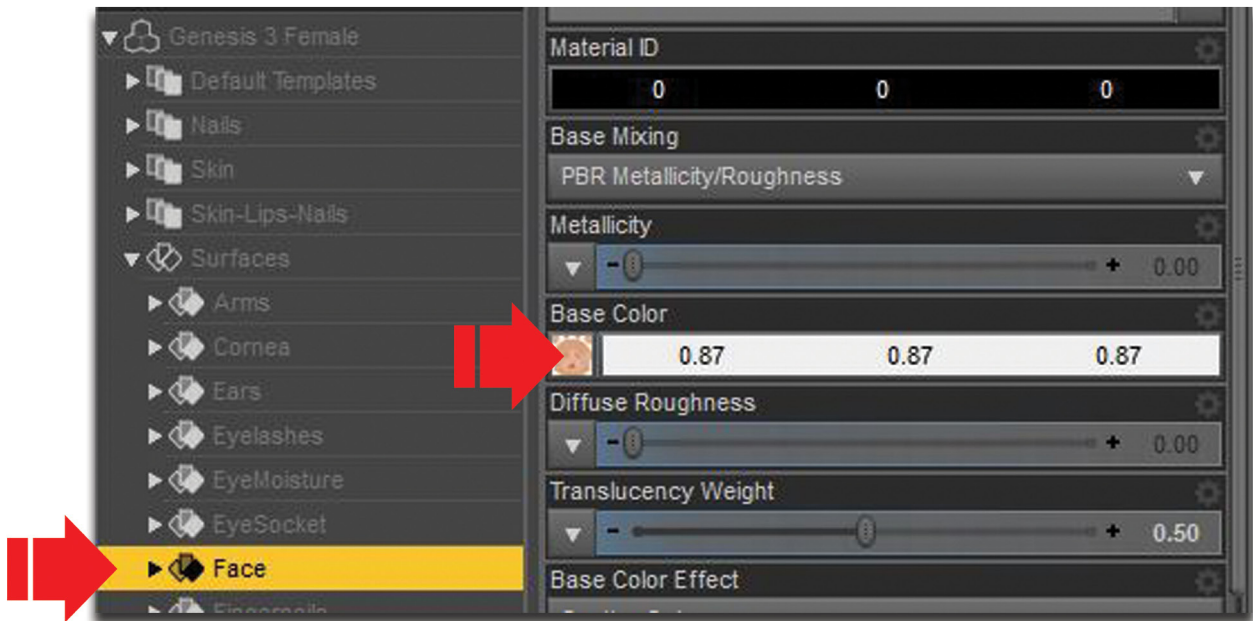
Genesis 3 Female
Default Templates
Nails
Skin
Skin-Lips-Nails
Surfaces
Arms
Cornea
Ears
Eyelashes
EyeMoisture
EyeSocket
Face
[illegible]

Material ID
0 0 0
Base Mixing
PBR Metallicity/Roughness
Metallicity
- + 0.00
Base Color
0.87 0.87 0.87
Diffuse Roughness
- + 0.00
Translucency Weight
- + 0.50
Base Color Effect
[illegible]